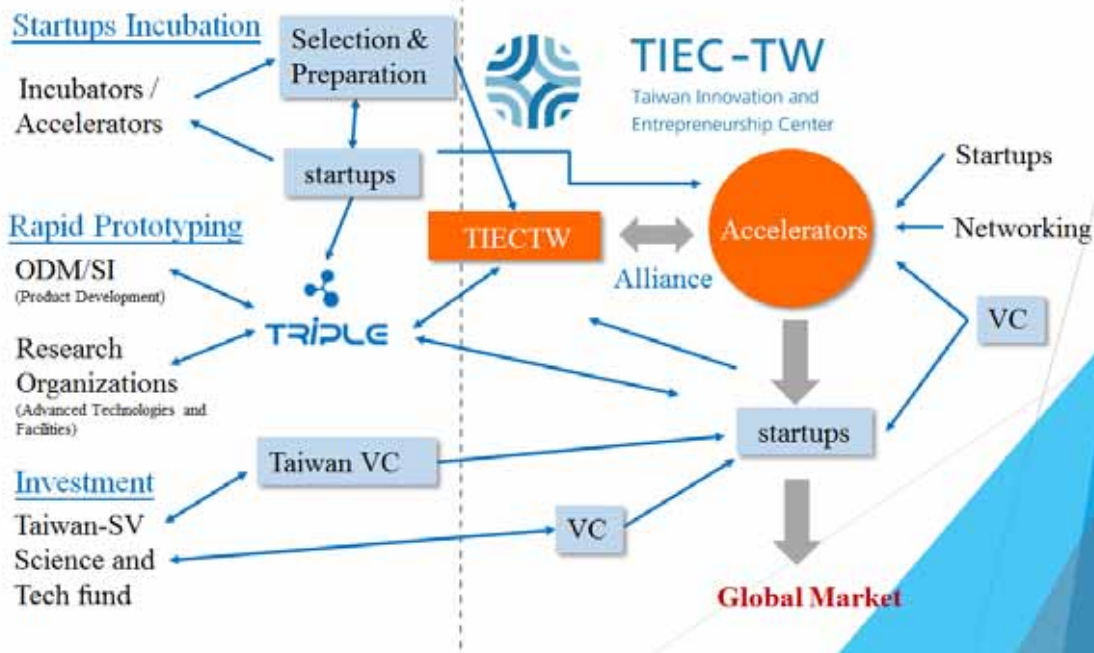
Startups Incubation

Incubators / Accelerators

Selection & Preparation

startups

Rapid Prototyping

ODM/SI
(Product Development)

TRIPLE

Research Organizations
(Advanced Technologies and Facilities)

Investment

Taiwan-SV Science and Tech fund

Taiwan VC

VC

TIEC-TW
Taiwan Innovation and Entrepreneurship Center

TIECTW

Alliance

Accelerators

Startups

Networking

VC

startups

Global Market